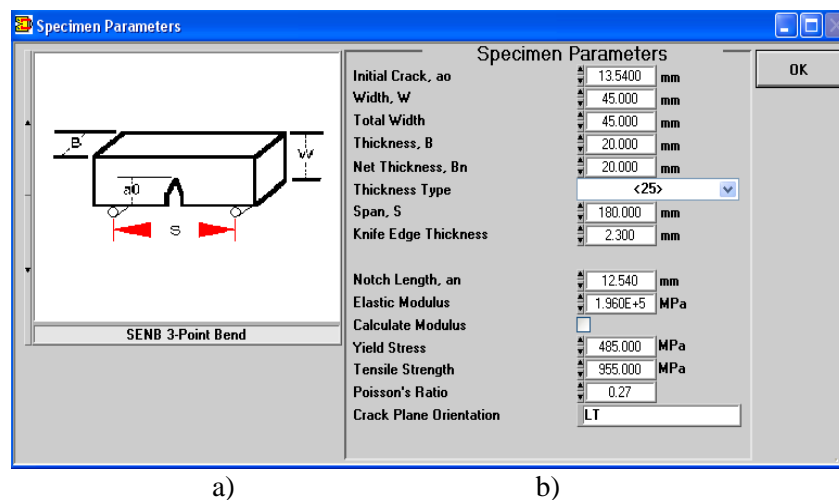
Specimen Parameters

B
W
a0
S

SENB 3-Point Bend

Specimen Parameters

| | | |
|---|---|---|
| Initial Crack, ao | 13.5400 | mm |
| Width, W | 45.000 | mm |
| Total Width | 45.000 | mm |
| Thickness, B | 20.000 | mm |
| Net Thickness, Bn | 20.000 | mm |
| Thickness Type | <25> | |
| Span, S | 180.000 | mm |
| Knife Edge Thickness | 2.300 | mm |
| Notch Length, an | 12.540 | mm |
| Elastic Modulus | 1.960E+5 | MPa |
| Calculate Modulus | | |
| Yield Stress | 485.000 | MPa |
| Tensile Strength | 955.000 | MPa |
| Poisson's Ratio | 0.27 | |
| Crack Plane Orientation | LT | |

OK

a) b)